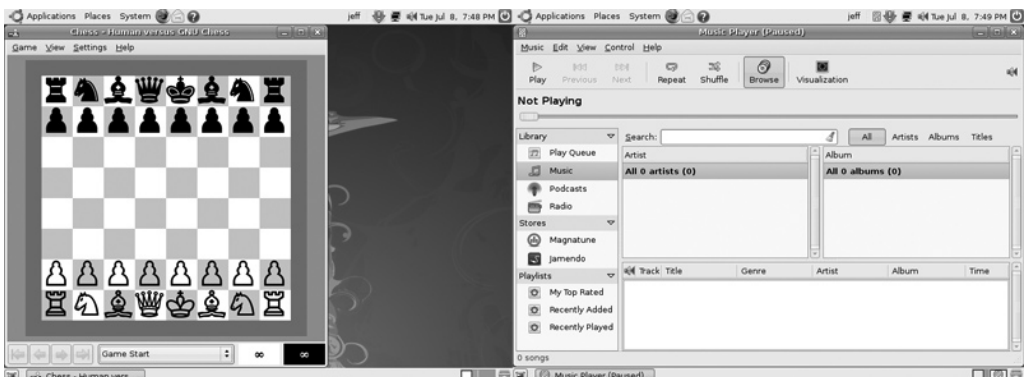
Applications Places System jeff Tue Jul 8, 7:48 PM

Chess - Human versus GNU Chess

Game View Settings Help

Game Start

∞ ∞

Chess - Human vers

Applications Places System jeff Tue Jul 8, 7:49 PM

Music Player (Paused)

Music Edit View Control Help

Play Previous Next Repeat Shuffle Browse Visualization

Not Playing

Library

Play Queue

Music

Podcasts

Radio

Stores

Magnatune

Jamendo

Playlists

My Top Rated

Recently Added

Recently Played

Search: All Artists Albums Titles

| Artist |
|---|
| All 0 artists (0) |

| Album |
|---|
| All 0 albums (0) |

| Track | Title | Genre | Artist | Album | Time |
|---|---|---|---|---|---|

0 songs

Music Player (Paused)